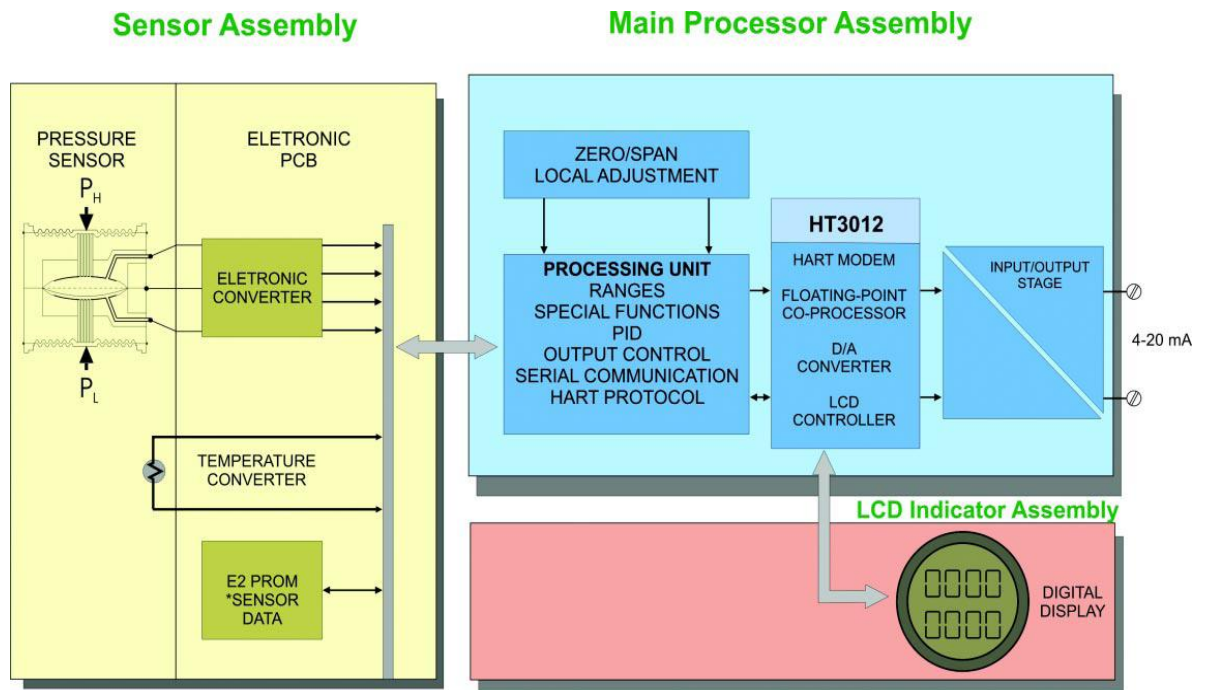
Sensor Assembly

Main Processor Assembly

PRESSURE SENSOR

ELETRONIC PCB

$P_H$

$P_L$

ELETRONIC CONVERTER

TEMPERATURE CONVERTER

E2 PROM *SENSOR DATA

ZERO/SPAN LOCAL ADJUSTMENT

PROCESSING UNIT
RANGES
SPECIAL FUNCTIONS
PID
OUTPUT CONTROL
SERIAL COMMUNICATION
HART PROTOCOL

HT3012

HART MODEM

FLOATING-POINT CO-PROCESSOR

D/A CONVERTER

LCD CONTROLLER

INPUT/OUTPUT STAGE

4-20 mA

LCD Indicator Assembly

DIGITAL DISPLAY